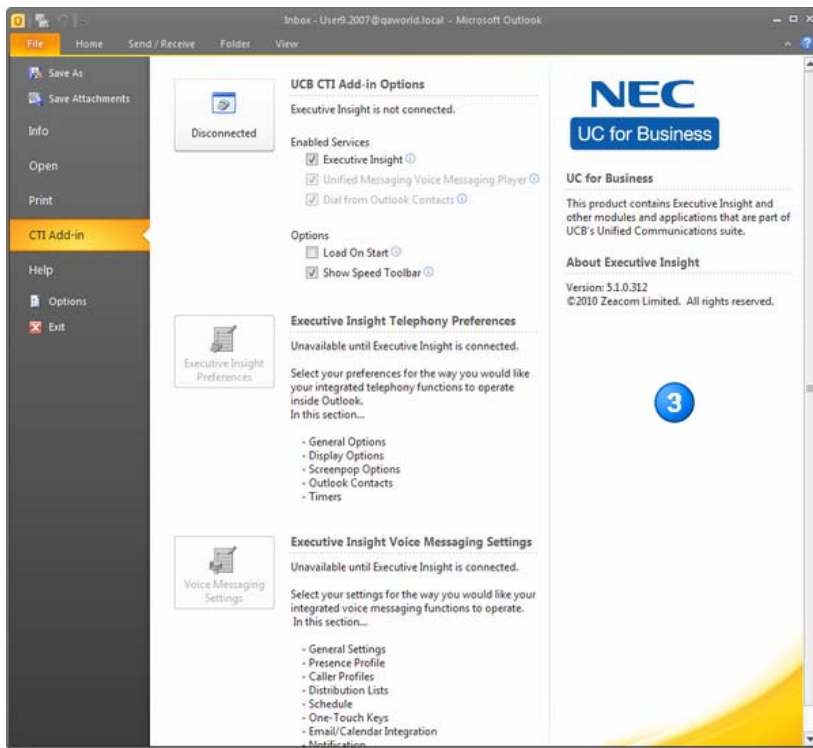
Inbox - User9.2007@qaworld.local - Microsoft Outlook

File Home Send / Receive Folder View

Save As
Save Attachments
Info
Open
Print
CTI Add-in
Help
Options
Exit

Disconnected

UCB CTI Add-in Options

Executive Insight is not connected.

Enabled Services
Executive Insight
Unified Messaging Voice Messaging Player
Dial from Outlook Contacts

Options
Load On Start
Show Speed Toolbar

Executive Insight Preferences

Executive Insight Telephony Preferences

Unavailable until Executive Insight is connected.

Select your preferences for the way you would like your integrated telephony functions to operate inside Outlook.
In this section...

- General Options
- Display Options
- Screenpop Options
- Outlook Contacts
- Timers

Voice Messaging Settings

Executive Insight Voice Messaging Settings

Unavailable until Executive Insight is connected.

Select your settings for the way you would like your integrated voice messaging functions to operate.
In this section...

- General Settings
- Presence Profile
- Caller Profiles
- Distribution Lists
- Schedule
- One-Touch Keys
- Email/Calendar Integration
- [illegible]

NEC
UC for Business

UC for Business

This product contains Executive Insight and other modules and applications that are part of UCB's Unified Communications suite.

About Executive Insight

Version: 5.1.0.312
©2010 Zeacom Limited. All rights reserved.

3